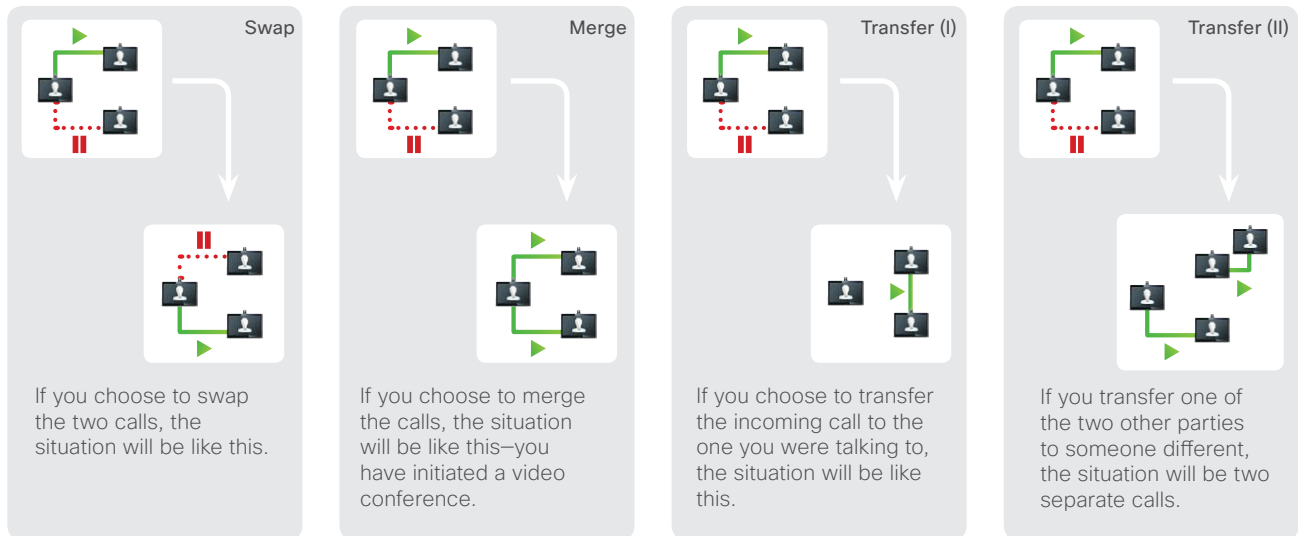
Swap

If you choose to swap the two calls, the situation will be like this.

Merge

If you choose to merge the calls, the situation will be like this–you have initiated a video conference.

Transfer (I)

If you choose to transfer the incoming call to the one you were talking to, the situation will be like this.

Transfer (II)

If you transfer one of the two other parties to someone different, the situation will be two separate calls.